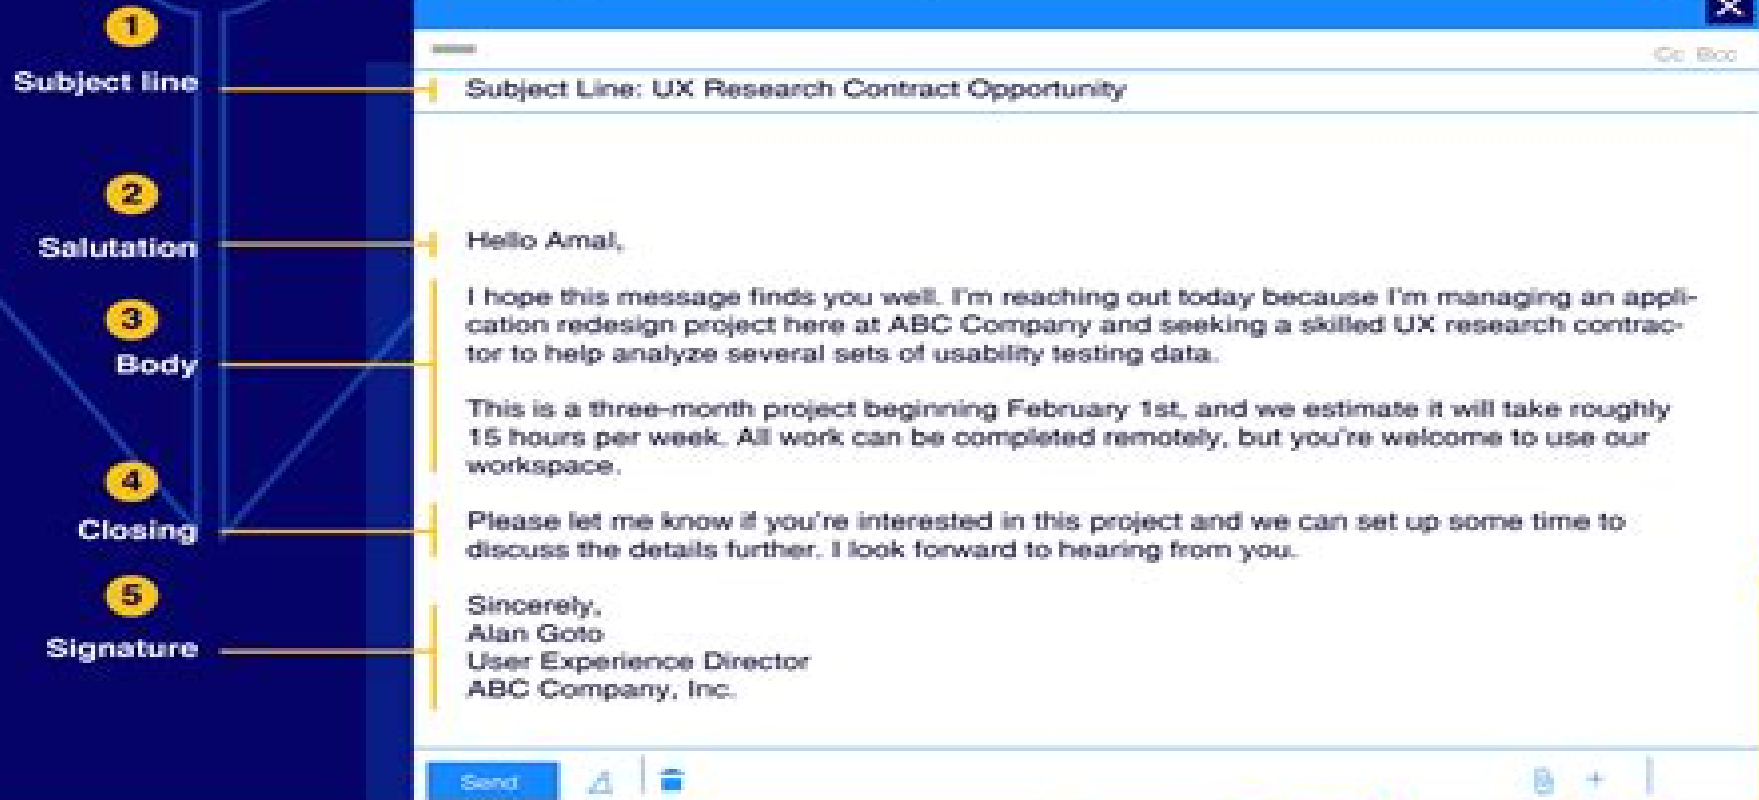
1
Subject line

2
Salutation

3
Body

4
Closing

5
Signature

Cc Bcc

Subject Line: UX Research Contract Opportunity

Hello Amal,

I hope this message finds you well. I'm reaching out today because I'm managing an application redesign project here at ABC Company and seeking a skilled UX research contractor to help analyze several sets of usability testing data.

This is a three-month project beginning February 1st, and we estimate it will take roughly 15 hours per week. All work can be completed remotely, but you're welcome to use our workspace.

Please let me know if you're interested in this project and we can set up some time to discuss the details further. I look forward to hearing from you.

Sincerely,
Alan Goto
User Experience Director
ABC Company, Inc.

Send